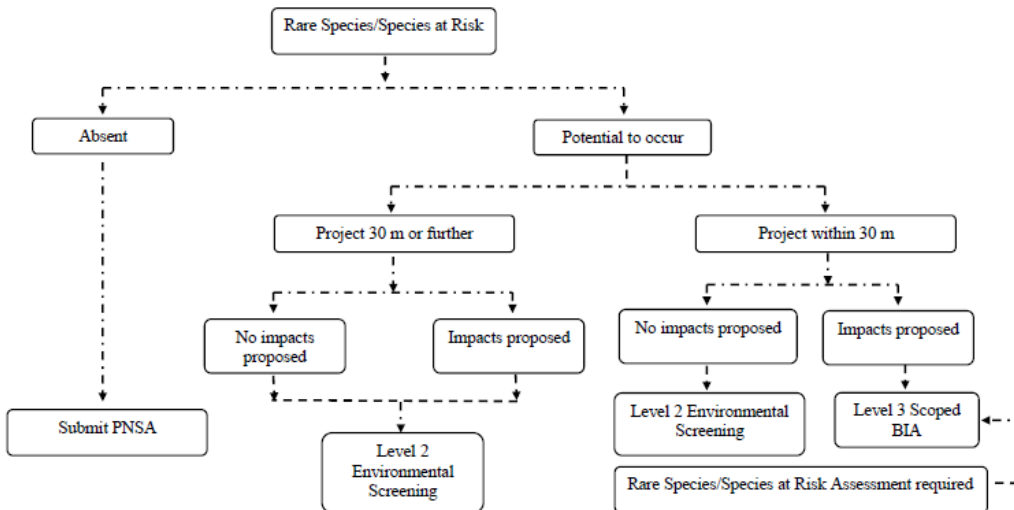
Rare Species/Species at Risk

Absent

Potential to occur

Project 30 m or further

Project within 30 m

No impacts proposed

Impacts proposed

No impacts proposed

Impacts proposed

Submit PNSA

Level 2 Environmental Screening

Level 2 Environmental Screening

Level 3 Scoped BIA

Rare Species/Species at Risk Assessment required